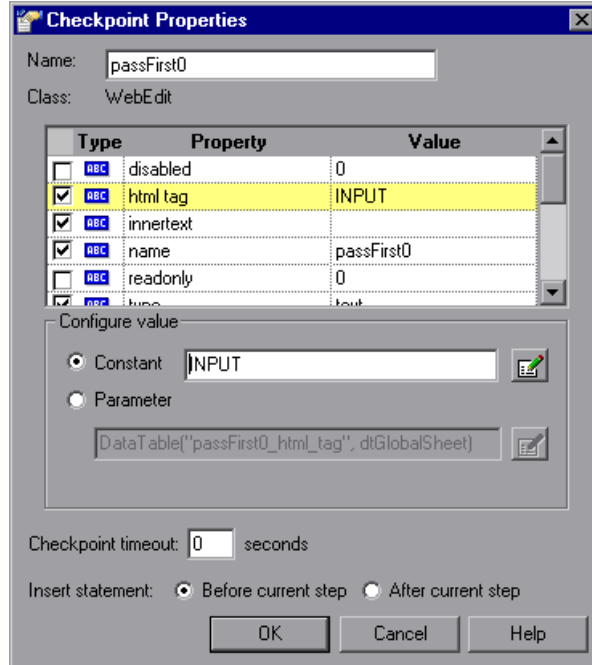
Checkpoint Properties

Name: passFirst0

Class: WebEdit

| | Type | Property | Value |
|---|---|---|---|
| ☐ | ABC | disabled | 0 |
| ☑ | ABC | html tag | INPUT |
| ☑ | ABC | innertext | |
| ☑ | ABC | name | passFirst0 |
| ☐ | ABC | readonly | 0 |
| ☑ | ABC | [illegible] | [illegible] |

Configure value

Constant INPUT

Parameter

DataTable("passFirst0_html_tag", dtGlobalSheet)

Checkpoint timeout: 0 seconds

Insert statement: Before current step After current step

OK Cancel Help